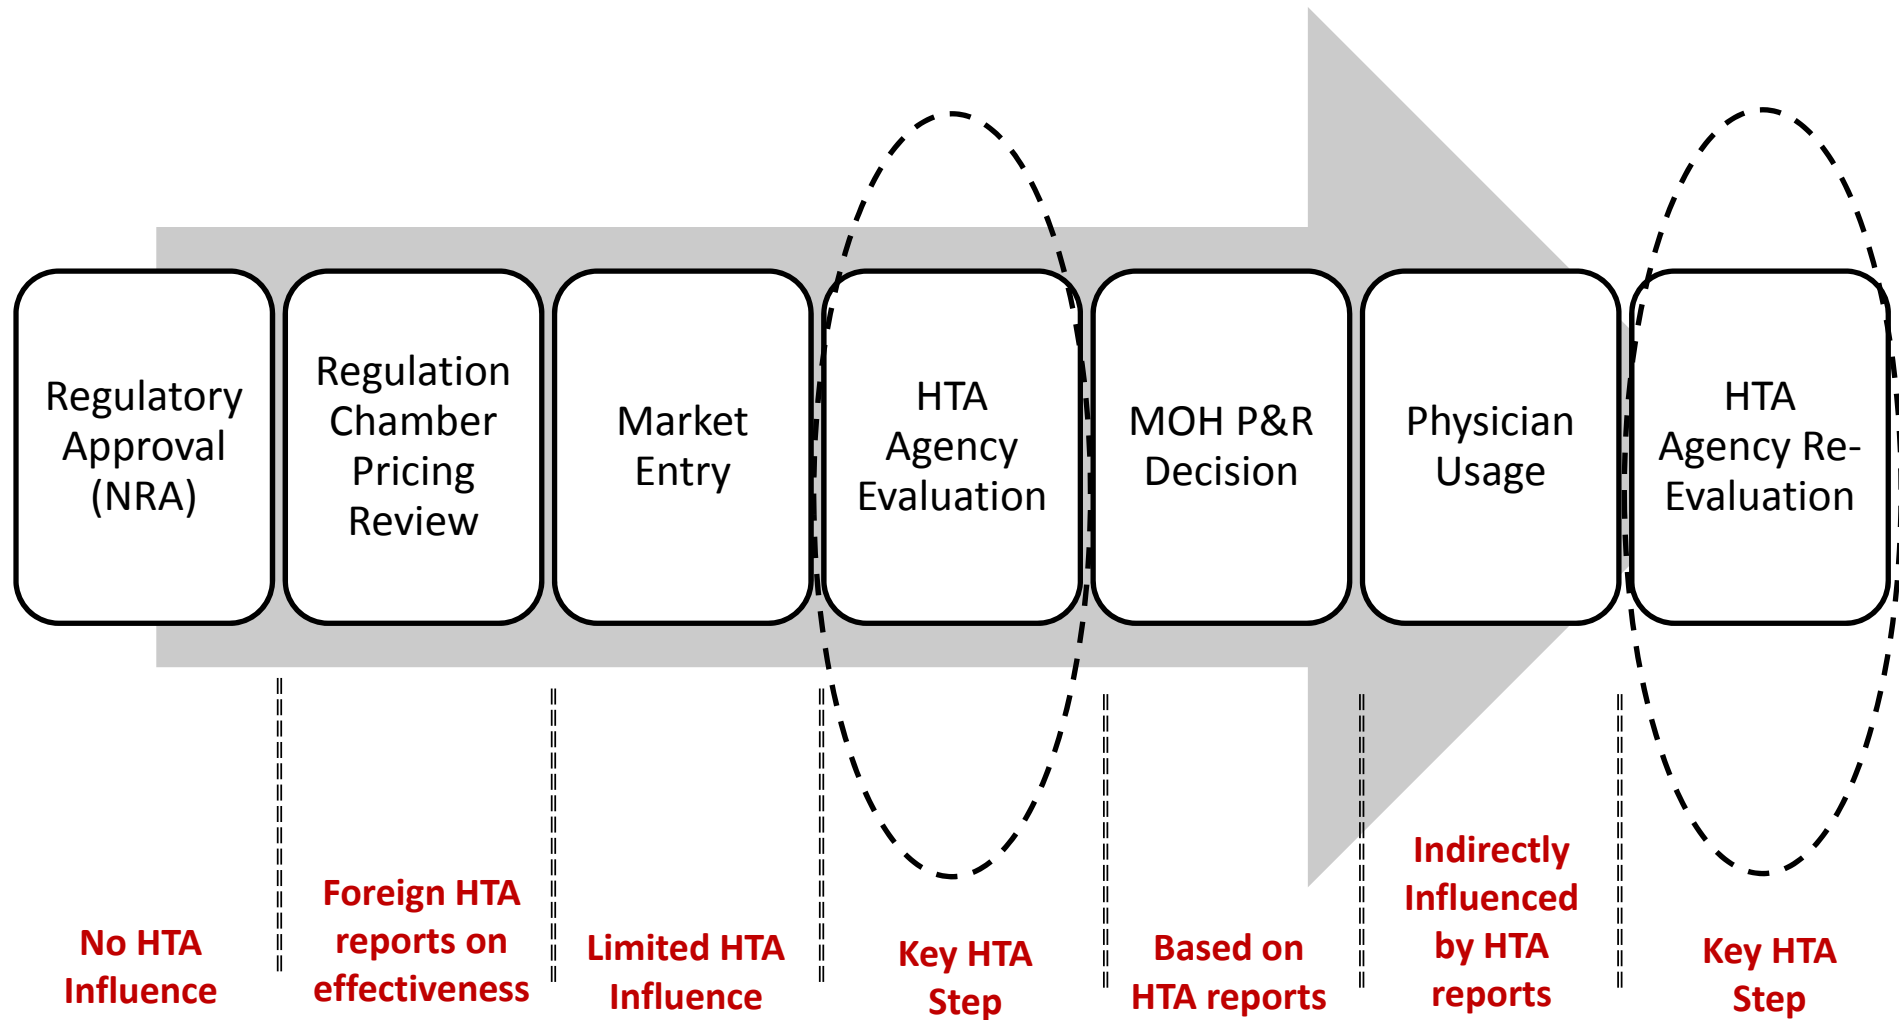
Regulatory Approval (NRA)

Regulation Chamber Pricing Review

Market Entry

HTA Agency Evaluation

MOH P&R Decision

Physician Usage

HTA Agency Re-Evaluation

No HTA Influence

Foreign HTA reports on effectiveness

Limited HTA Influence

Key HTA Step

Based on HTA reports

Indirectly Influenced by HTA reports

Key HTA Step